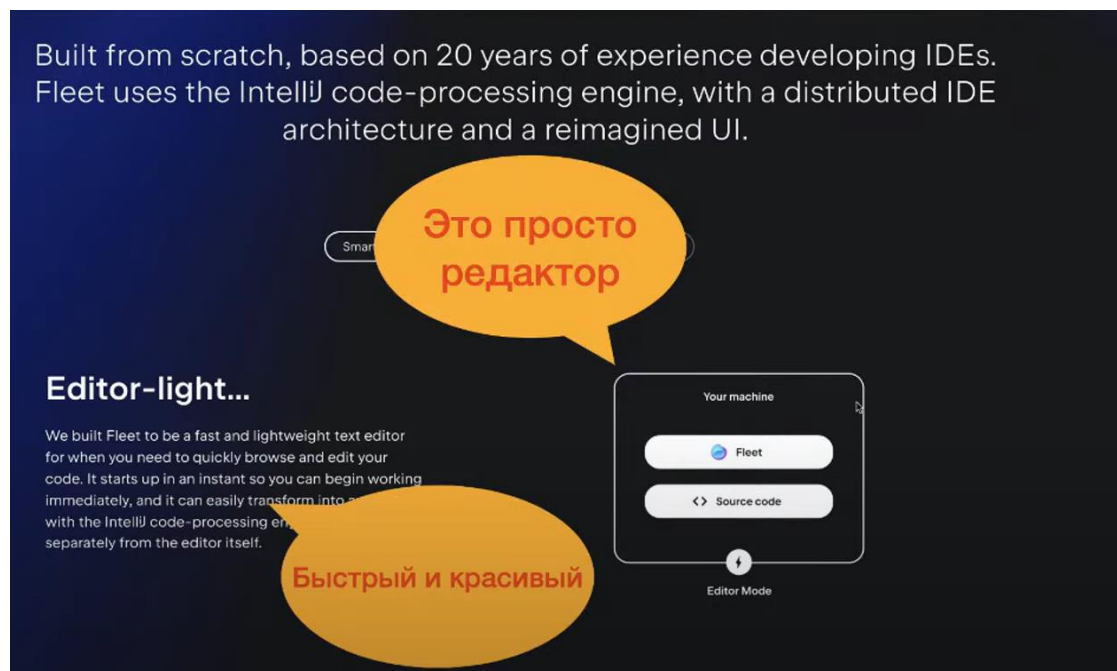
Built from scratch, based on 20 years of experience developing IDEs. Fleet uses the IntelliJ code-processing engine, with a distributed IDE architecture and a reimagined UI.

Smar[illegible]

Это просто редактор

Editor-light...

We built Fleet to be a fast and lightweight text editor for when you need to quickly browse and edit your code. It starts up in an instant so you can begin working immediately, and it can easily transform into a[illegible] with the IntelliJ code-processing en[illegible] separately from the editor itself.

Быстрый и красивый

Your machine

Fleet

<> Source code

Editor Mode